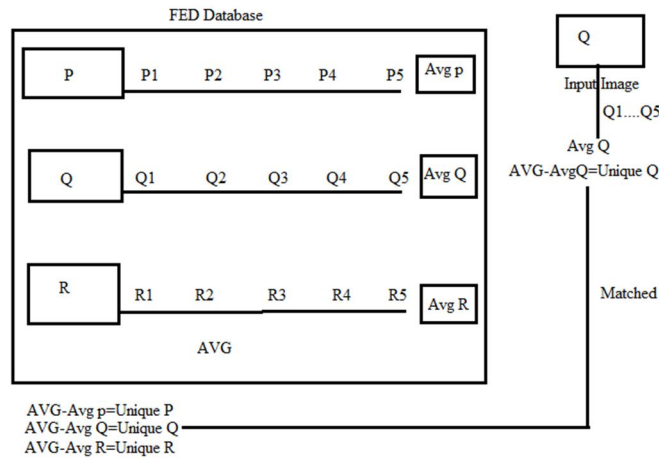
FED Database

P P1 P2 P3 P4 P5 Avg p

Q Q1 Q2 Q3 Q4 Q5 Avg Q

R R1 R2 R3 R4 R5 Avg R

AVG

Q

Input Image

Q1....Q5

Avg Q

AVG-AvgQ=Unique Q

Matched

AVG-Avg p=Unique P
AVG-Avg Q=Unique Q
AVG-Avg R=Unique R